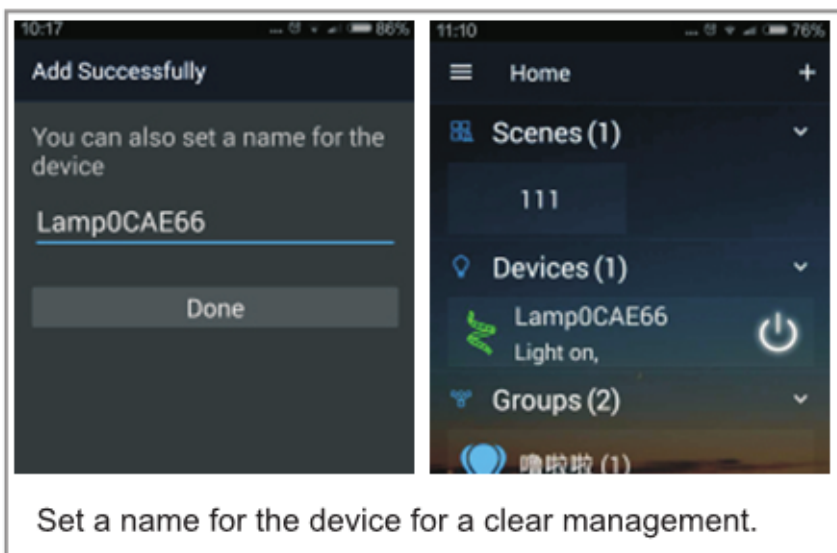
10:17 86%

Add Successfully

You can also set a name for the device

Lamp0CAE66

Done

11:10 76%

Home +

Scenes (1)

111

Devices (1)

Lamp0CAE66
Light on,

Groups (2)

噜啦啦 (1)

Set a name for the device for a clear management.